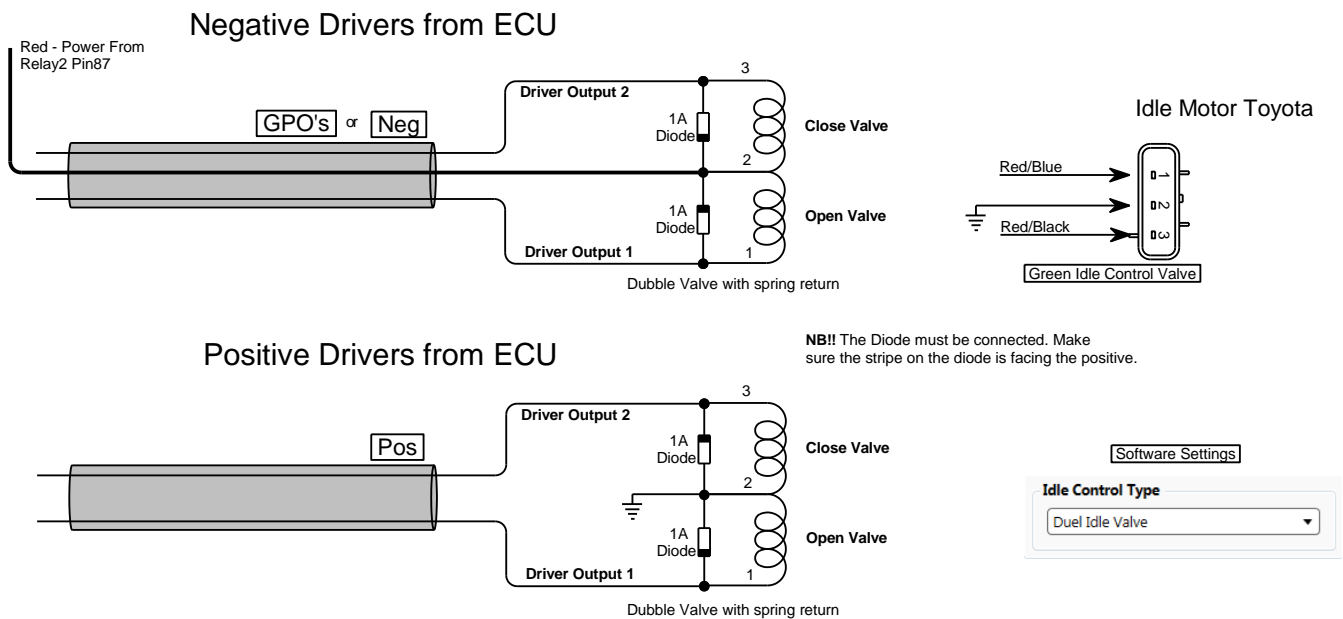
Negative Drivers from ECU

Red - Power From Relay2 Pin87

GPO's or Neg

Driver Output 2

3

1A Diode

Close Valve

2

1A Diode

Open Valve

Driver Output 1

1

Dubble Valve with spring return

Idle Motor Toyota

Red/Blue

1

2

Red/Black

3

Green Idle Control Valve

NB!! The Diode must be connected. Make sure the stripe on the diode is facing the positive.

Positive Drivers from ECU

Pos

Driver Output 2

3

1A Diode

Close Valve

2

1A Diode

Open Valve

Driver Output 1

1

Dubble Valve with spring return

Software Settings

Idle Control Type

Duel Idle Valve